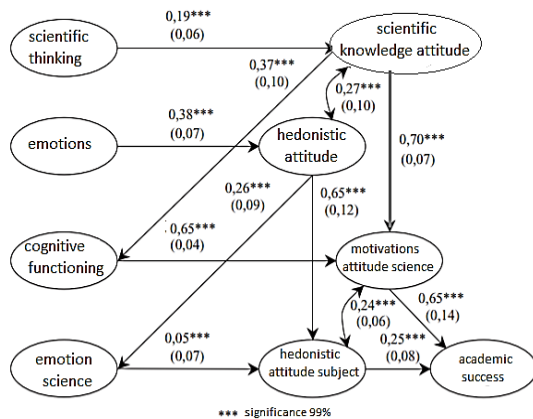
scientific thinking

0,19***
(0,06)

scientific knowledge attitude

0,37***
(0,10)

0,38***
(0,07)

emotions

0,27***
(0,10)

hedonistic attitude

0,70***
(0,07)

0,26***
(0,09)

0,65***
(0,12)

0,65***
(0,04)

cognitive functioning

motivations attitude science

0,24***
(0,06)

0,65***
(0,14)

0,05***
(0,07)

0,25***
(0,08)

emotion science

hedonistic attitude subject

academic success

*** significance 99%